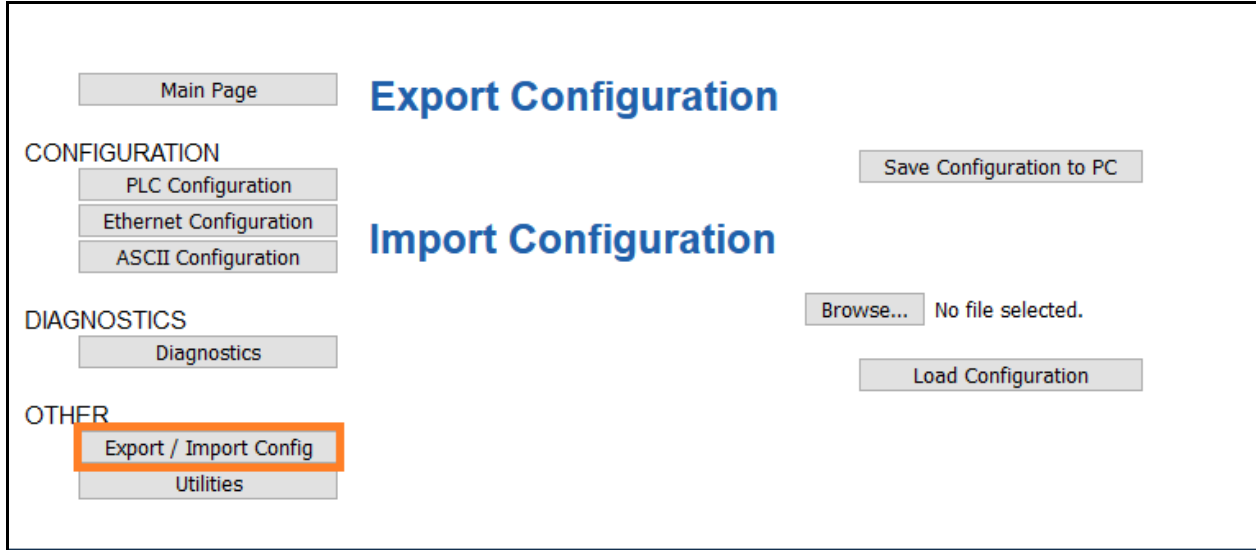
Main Page

CONFIGURATION

PLC Configuration

Ethernet Configuration

ASCII Configuration

DIAGNOSTICS

Diagnostics

OTHER

Export / Import Config

Utilities

Export Configuration

Save Configuration to PC

Import Configuration

Browse... No file selected.

Load Configuration